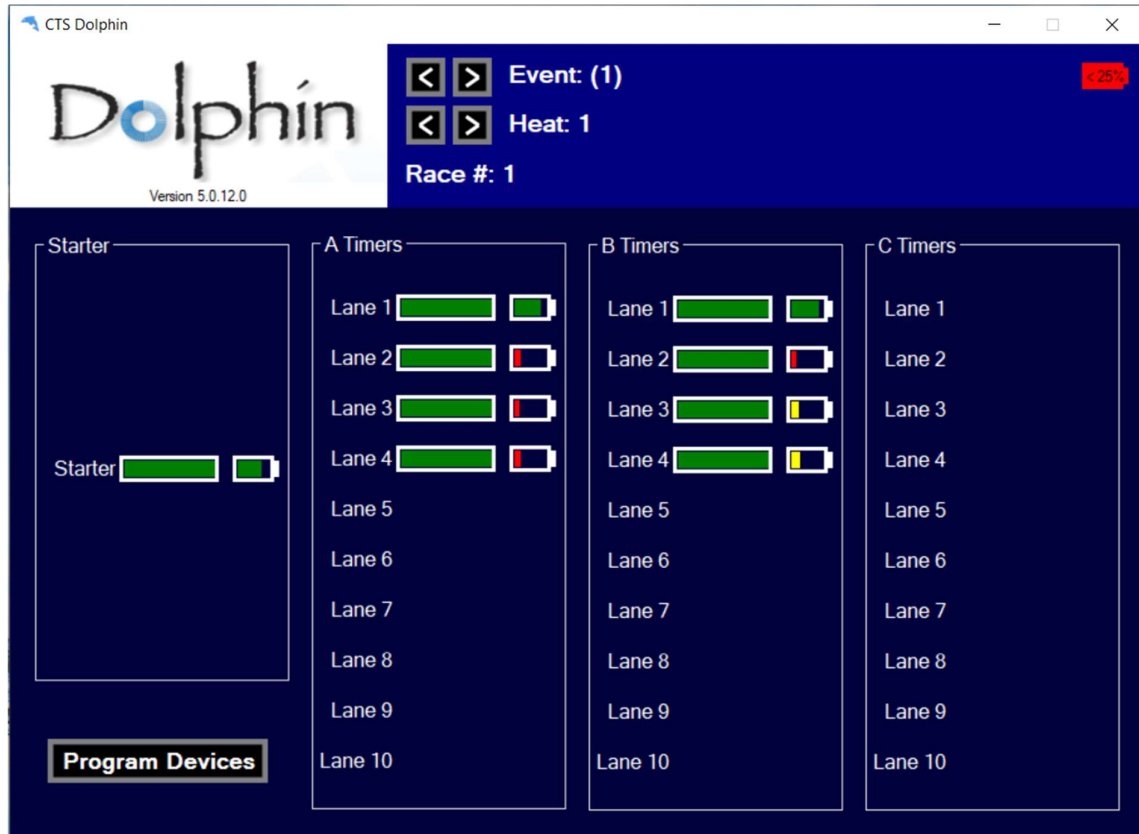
CTS Dolphin

Dolphin
Version 5.0.12.0

< > Event: (1)
< > Heat: 1
Race #: 1

< 25%

Starter
Starter

Program Devices

A Timers
Lane 1
Lane 2
Lane 3
Lane 4
Lane 5
Lane 6
Lane 7
Lane 8
Lane 9
Lane 10

B Timers
Lane 1
Lane 2
Lane 3
Lane 4
Lane 5
Lane 6
Lane 7
Lane 8
Lane 9
Lane 10

C Timers
Lane 1
Lane 2
Lane 3
Lane 4
Lane 5
Lane 6
Lane 7
Lane 8
Lane 9
Lane 10